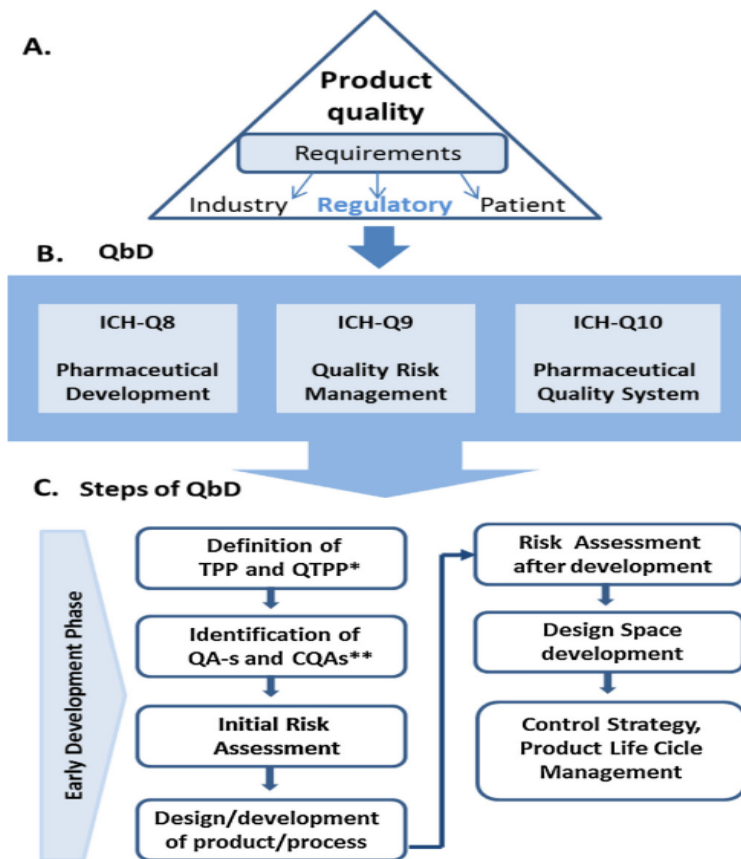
A.

Product quality

Requirements

Industry Regulatory Patient

B. QbD

ICH-Q8

Pharmaceutical Development

ICH-Q9

Quality Risk Management

ICH-Q10

Pharmaceutical Quality System

C. Steps of QbD

Early Development Phase

Definition of TPP and QTPP*

Identification of QA-s and CQAs**

Initial Risk Assessment

Design/development of product/process

Risk Assessment after development

Design Space development

Control Strategy, Product Life Cicle Management